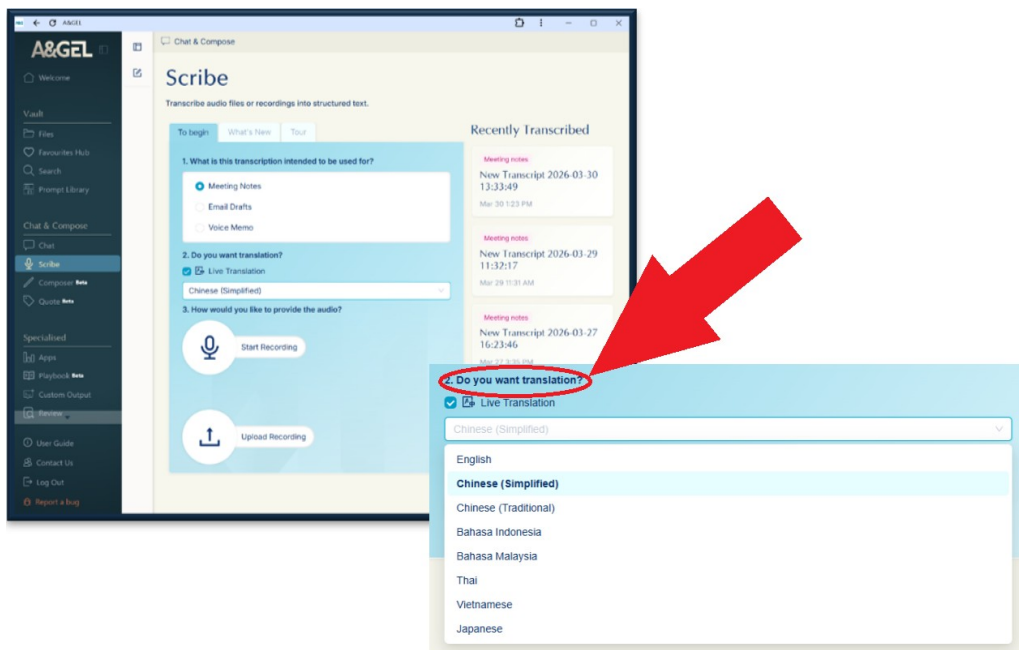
A&GEL

A&GEL

Welcome

Vault

Files

Favourites Hub

Search

Prompt Library

Chat & Compose

Chat

Scribe

Composer Beta

Quote Beta

Specialised

Apps

Playbook Beta

Custom Output

Review

User Guide

Contact Us

Log Out

Report a bug

Chat & Compose

Scribe

Transcribe audio files or recordings into structured text.

To begin | What's New | Tour

1. What is this transcription intended to be used for?

Meeting Notes

Email Drafts

Voice Memo

2. Do you want translation?

Live Translation

Chinese (Simplified)

3. How would you like to provide the audio?

Start Recording

Upload Recording

Recently Transcribed

Meeting notes

New Transcript 2026-03-30 13:33:49

Mar 30 1:23 PM

Meeting notes

New Transcript 2026-03-29 11:32:17

Mar 29 11:31 AM

Meeting notes

New Transcript 2026-03-27 16:23:46

Mar 27 3:35 PM

2. Do you want translation?

Live Translation

Chinese (Simplified)

English

Chinese (Simplified)

Chinese (Traditional)

Bahasa Indonesia

Bahasa Malaysia

Thai

Vietnamese

Japanese